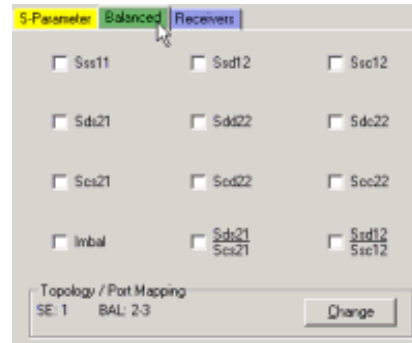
S-Parameter | Balanced | Receivers

Sss11 | Ssd12 | Ssc12

Sds21 | Sdd22 | Sdc22

Scs21 | Scd22 | Scc22

Imbal | $\frac{Sds21}{Scs21}$ | $\frac{Ssd12}{Ssc12}$

Topology / Port Mapping
SE: 1 BAL: 2-3

Change